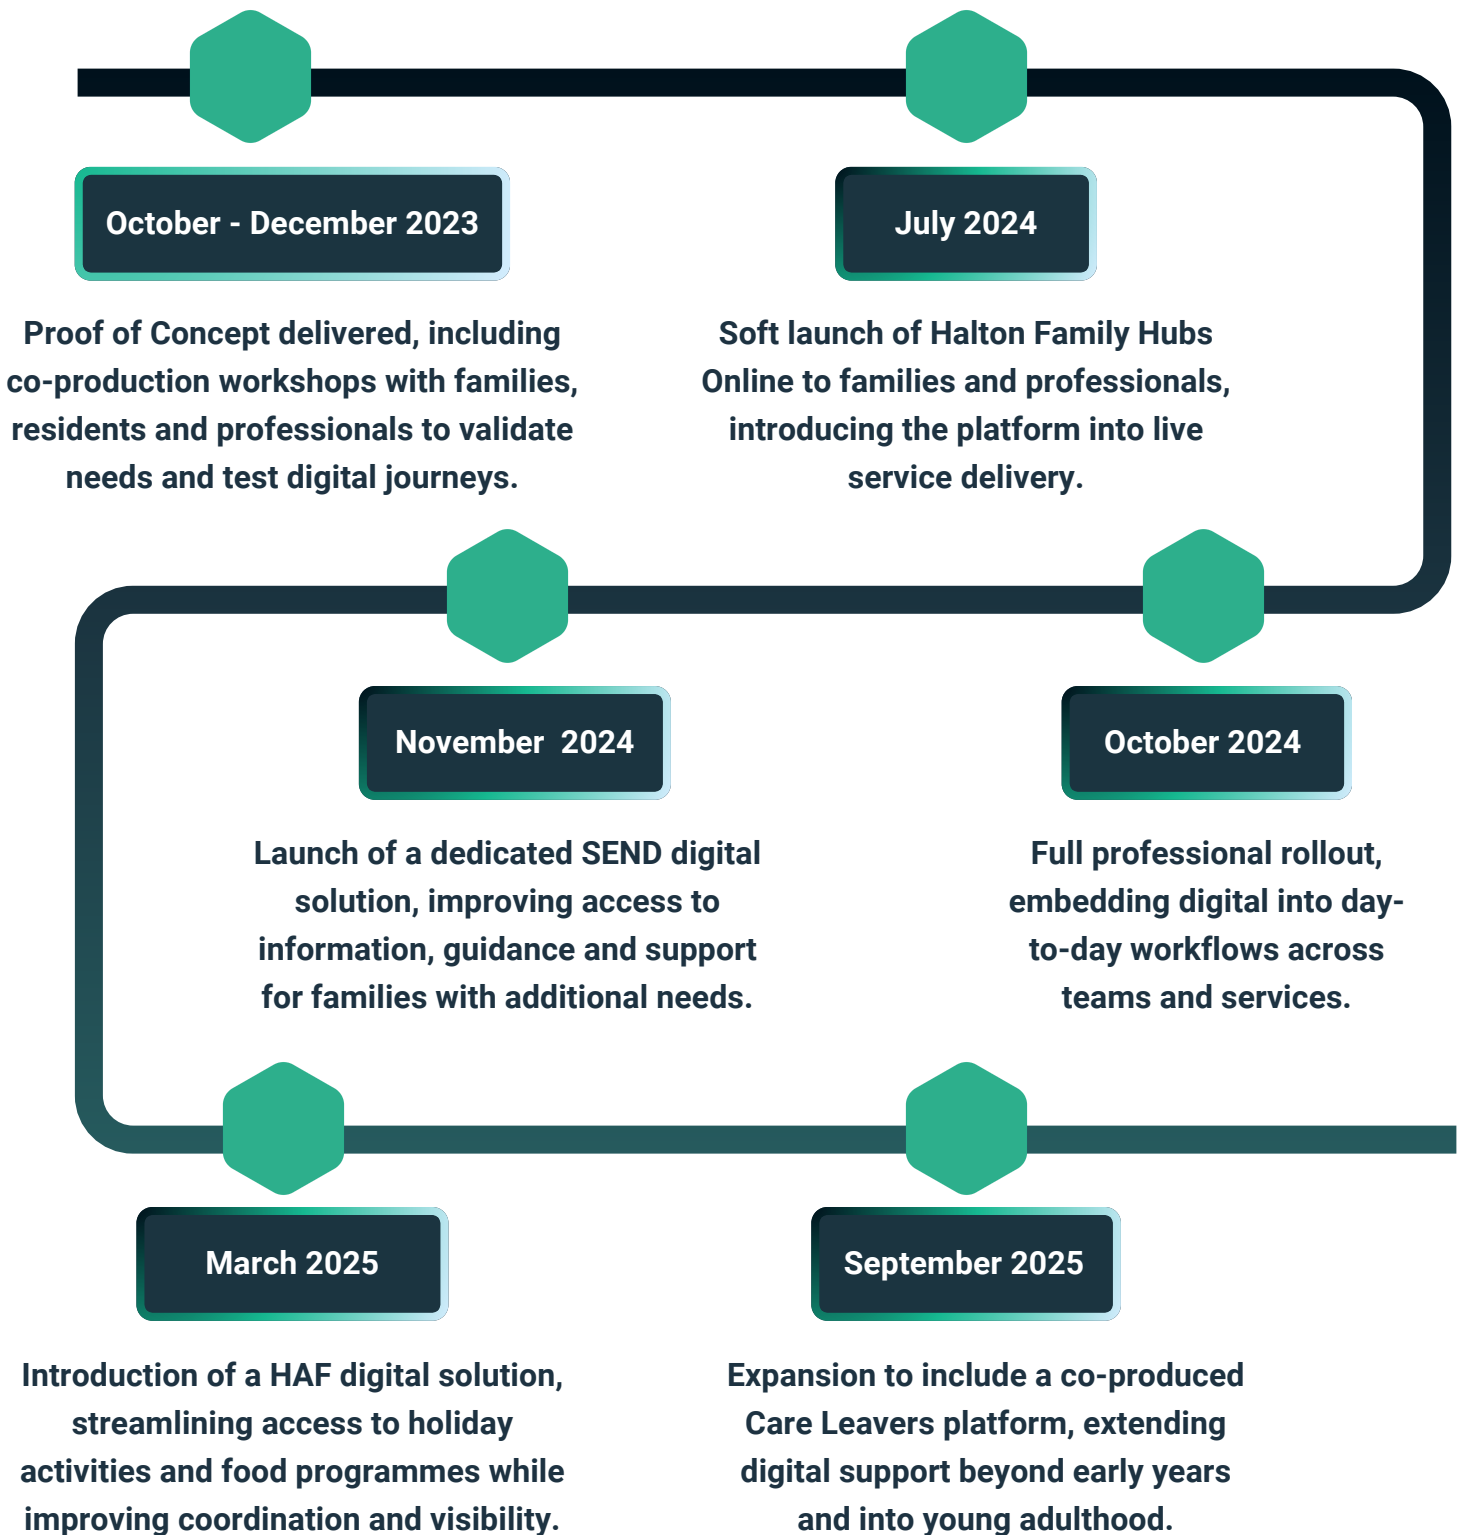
October - December 2023

Proof of Concept delivered, including co-production workshops with families, residents and professionals to validate needs and test digital journeys.

July 2024

Soft launch of Halton Family Hubs Online to families and professionals, introducing the platform into live service delivery.

November 2024

Launch of a dedicated SEND digital solution, improving access to information, guidance and support for families with additional needs.

October 2024

Full professional rollout, embedding digital into day-to-day workflows across teams and services.

March 2025

Introduction of a HAF digital solution, streamlining access to holiday activities and food programmes while improving coordination and visibility.

September 2025

Expansion to include a co-produced Care Leavers platform, extending digital support beyond early years and into young adulthood.